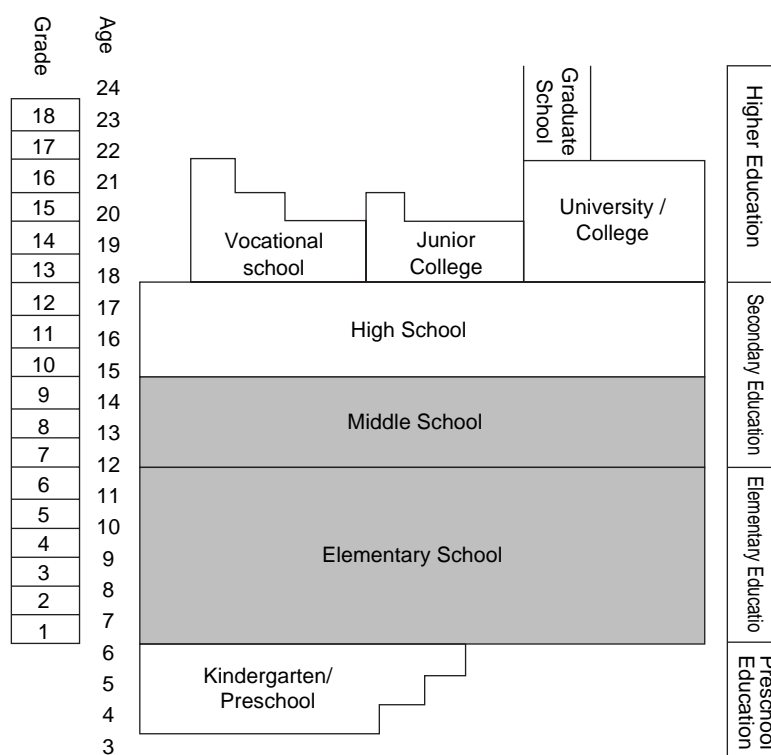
Grade

Age

| 18 |
| 17 |
| 16 |
| 15 |
| 14 |
| 13 |
| 12 |
| 11 |
| 10 |
| 9 |
| 8 |
| 7 |
| 6 |
| 5 |
| 4 |
| 3 |
| 2 |
| 1 |

24
23
22
21
20
19
18
17
16
15
14
13
12
11
10
9
8
7
6
5
4
3

Graduate School

Vocational school

Junior College

University / College

High School

Middle School

Elementary School

Kindergarten/ Preschool

Higher Education

Secondary Education

Elementary Educatio

Preschool Education